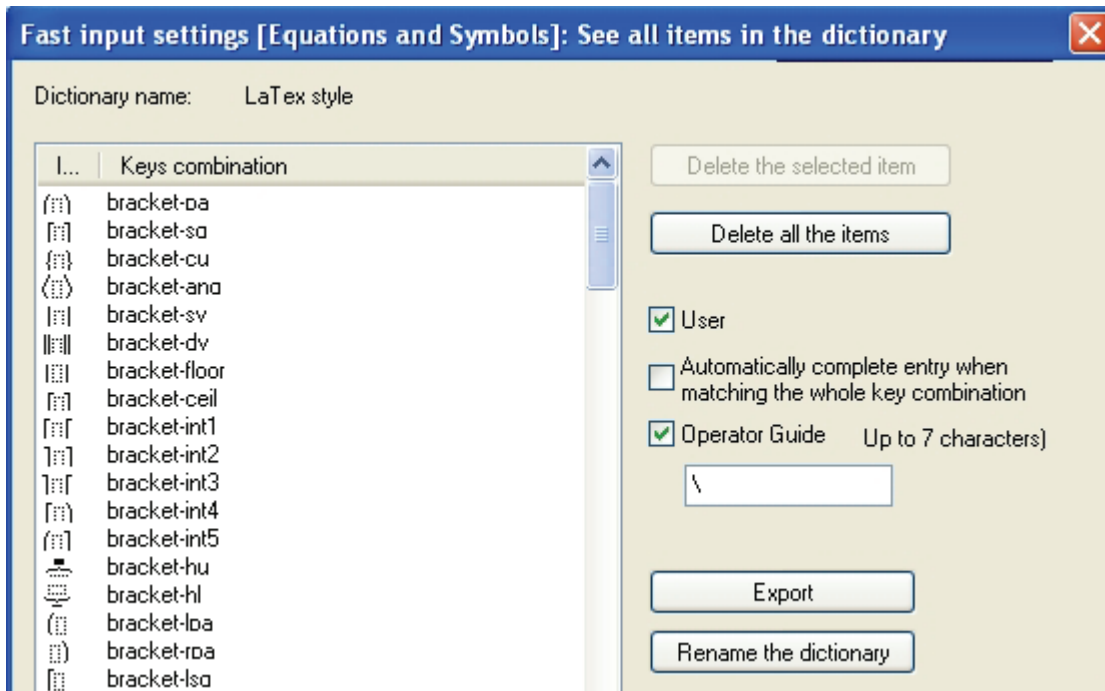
Fast input settings [Equations and Symbols]: See all items in the dictionary

Dictionary name: LaTex style

| I... | Keys combination |
|---|---|
| ( ) | bracket-pa |
| [ ] | bracket-sq |
| { } | bracket-cu |
| ⟨ ⟩ | bracket-ang |
| \| \| | bracket-sv |
| ‖ ‖ | bracket-dv |
| ⌊ ⌋ | bracket-floor |
| ⌈ ⌉ | bracket-ceil |
| [ [ | bracket-int1 |
| ] ] | bracket-int2 |
| ] [ | bracket-int3 |
| [ ) | bracket-int4 |
| ( ] | bracket-int5 |
| | bracket-hu |
| | bracket-hl |
| ( | bracket-lpa |
| ) | bracket-rpa |
| [ | bracket-lsq |

Delete the selected item

Delete all the items

User

Automatically complete entry when matching the whole key combination

Operator Guide Up to 7 characters)

\

Export

Rename the dictionary